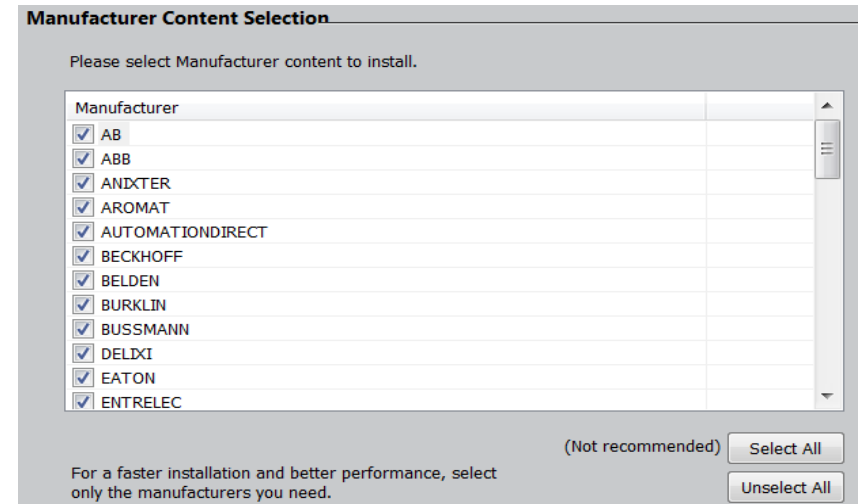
Manufacturer Content Selection

Please select Manufacturer content to install.

| Manufacturer |
|---|
| AB |
| ABB |
| ANIXTER |
| AROMAT |
| AUTOMATIONDIRECT |
| BECKHOFF |
| BELDEN |
| BURKLIN |
| BUSSMANN |
| DELIXI |
| EATON |
| ENTRELEC |

(Not recommended) Select All

For a faster installation and better performance, select only the manufacturers you need.

Unselect All